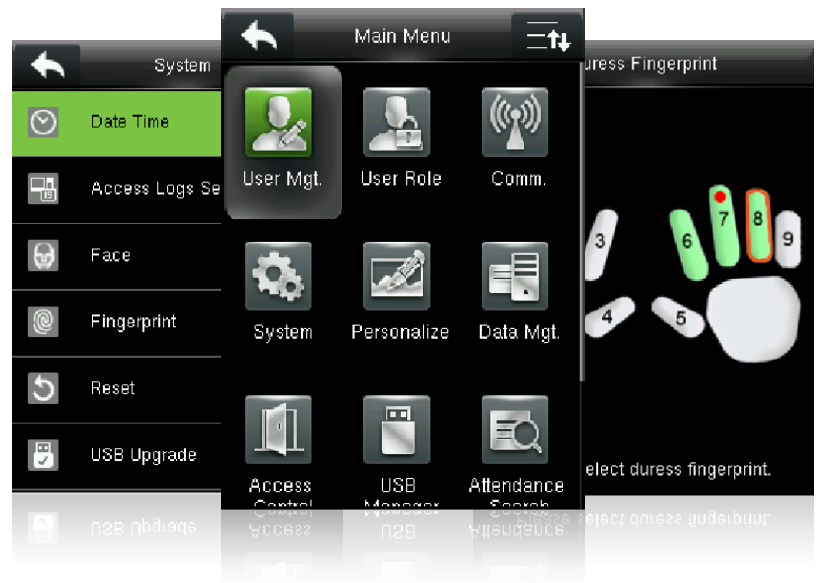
System

Date Time

Access Logs Se

Face

Fingerprint

Reset

USB Upgrade

Main Menu

User Mgt.

User Role

Comm.

System

Personalize

Data Mgt.

Access Control

USB Manager

Attendance Search

uress Fingerprint

3

6

7

8

9

4

5

elect duress fingerprint.